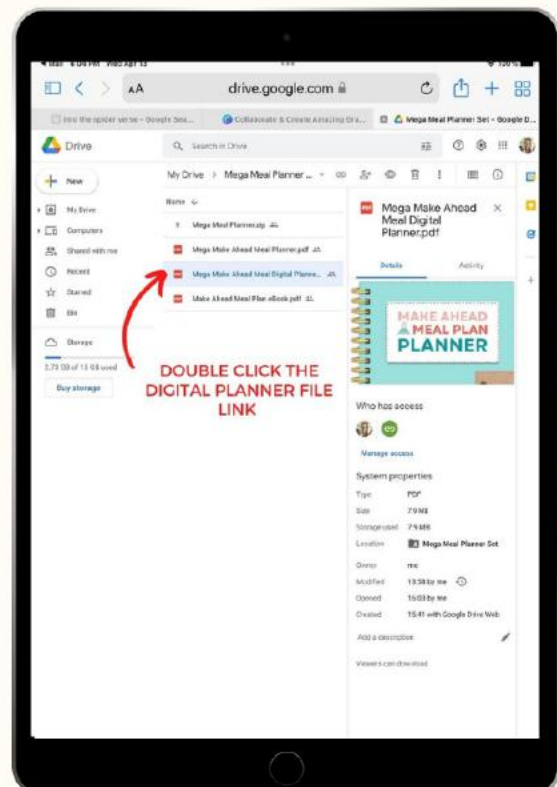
AA drive.google.com

Into the spider verse - Google Sea... Collaborate & Create Amazing Gra... Mega Meal Planner Set - Google D...

Drive

Search in Drive

New

My Drive

Computers

Shared with me

Recent

Starred

Bin

Storage

2.73 GB of 15 GB used

Buy storage

My Drive > Mega Meal Planner ...

Name

Mega Meal Planner.zip

Mega Make Ahead Meal Planner.pdf

Mega Make Ahead Meal Digital Planne...

Make Ahead Meal Plan eBook.pdf

DOUBLE CLICK THE DIGITAL PLANNER FILE LINK

Mega Make Ahead Meal Digital Planner.pdf

Details

Activity

MAKE AHEAD MEAL PLAN PLANNER

Who has access

Manage access

System properties

Type PDF

Size 7.9 MB

Storage used 7.9 MB

Location Mega Meal Planner Set

Owner me

Modified 13:38 by me

Opened 16:03 by me

Created 15:41 with Google Drive Web

Add a description

Viewers can download